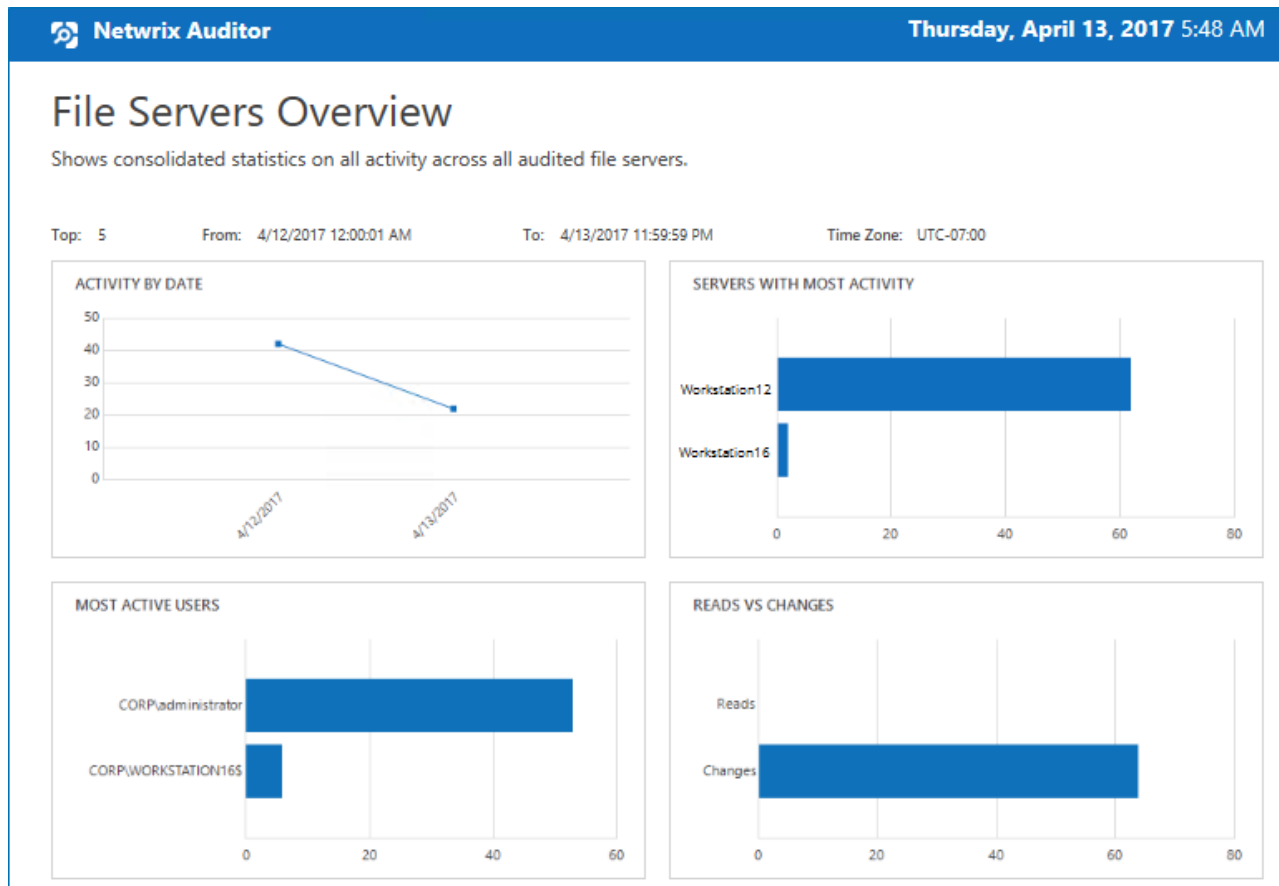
Netwrix Auditor

Thursday, April 13, 2017 5:48 AM

File Servers Overview

Shows consolidated statistics on all activity across all audited file servers.

Top: 5 From: 4/12/2017 12:00:01 AM To: 4/13/2017 11:59:59 PM Time Zone: UTC-07:00

ACTIVITY BY DATE

50
40
30
20
10
0

4/12/2017
4/13/2017

SERVERS WITH MOST ACTIVITY

Workstation12
Workstation16

0 20 40 60 80

MOST ACTIVE USERS

CORP\administrator
CORP\WORKSTATION16$

0 20 40 60

READS VS CHANGES

Reads
Changes

0 20 40 60 80